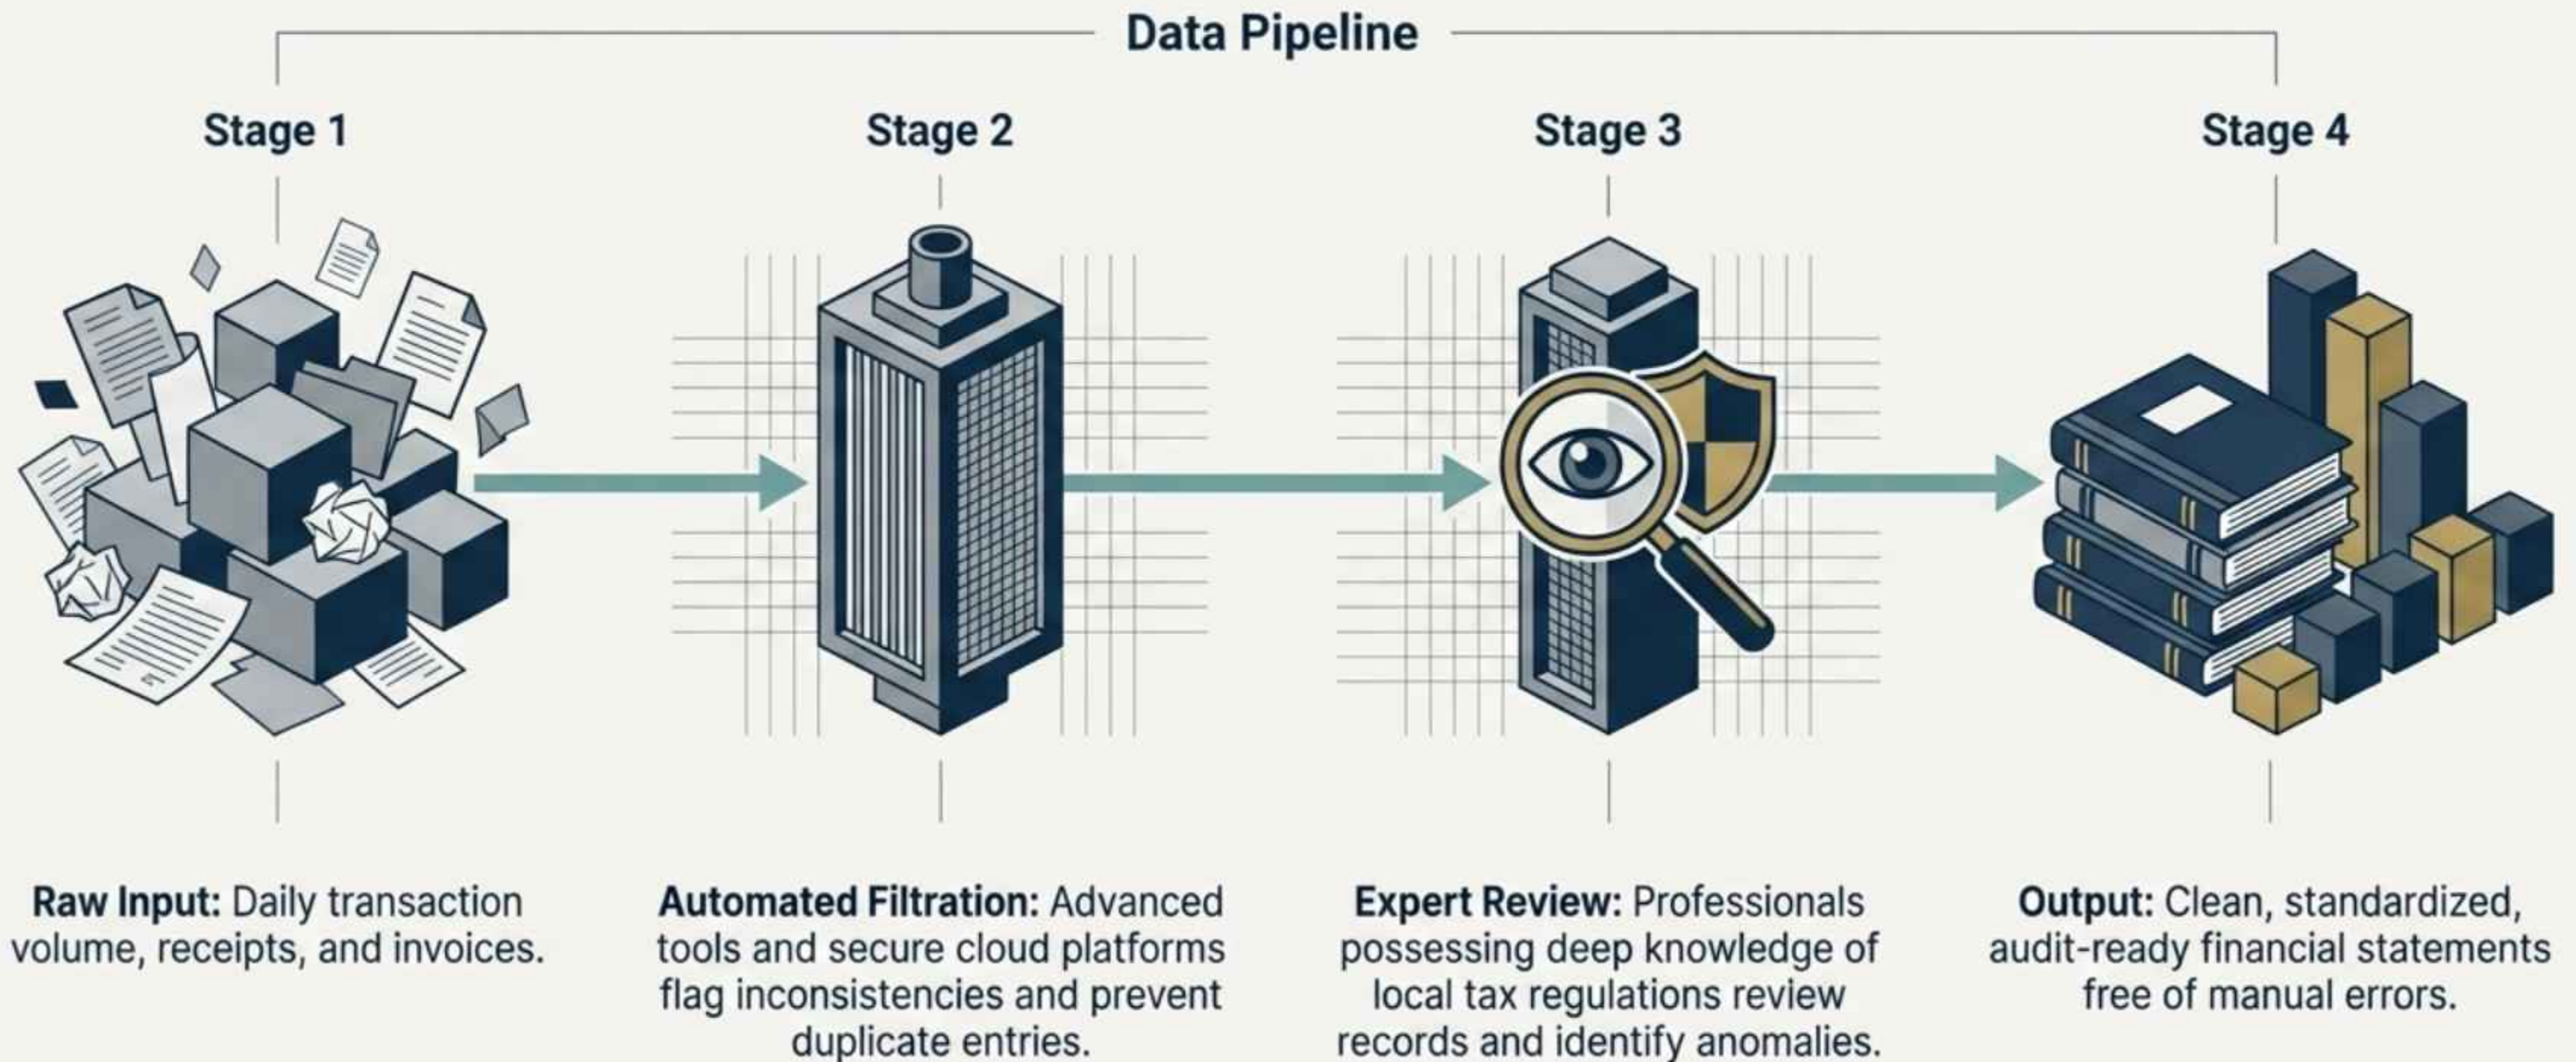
Data Pipeline

Stage 1

Stage 2

Stage 3

Stage 4

**Raw Input:** Daily transaction volume, receipts, and invoices.

**Automated Filtration:** Advanced tools and secure cloud platforms flag inconsistencies and prevent duplicate entries.

**Expert Review:** Professionals possessing deep knowledge of local tax regulations review records and identify anomalies.

**Output:** Clean, standardized, audit-ready financial statements free of manual errors.